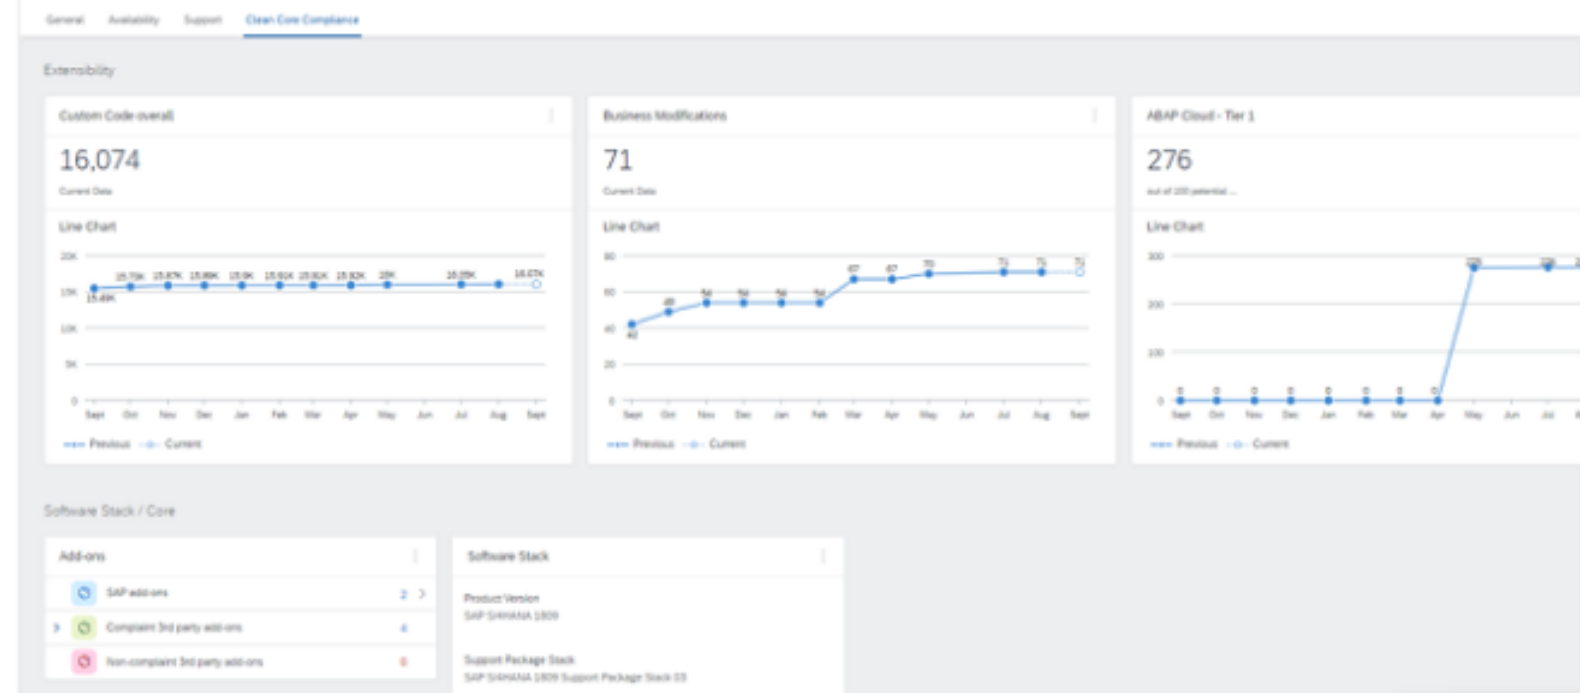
General Availability Support Clean Core Compliance

Extensibility

Custom Code overall

16,074

Current Date

Line Chart

20K 15K 10K 5K 0

15.49K 15.70K 15.87K 15.89K 15.9K 15.91K 15.91K 15.92K 15K 16.05K 16.07K

Sept Oct Nov Dec Jan Feb Mar Apr May Jun Jul Aug Sept

Previous Current

Business Modifications

71

Current Date

Line Chart

80 60 40 20 0

42 49 54 54 54 54 67 67 70 71 71 71

Sept Oct Nov Dec Jan Feb Mar Apr May Jun Jul Aug Sept

Previous Current

ABAP Cloud - Tier 1

276

out of 100 potential ...

Line Chart

300 200 100 0

0 0 0 0 0 0 0 0 0 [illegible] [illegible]

Sept Oct Nov Dec Jan Feb Mar Apr May Jun Jul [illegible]

Previous Current

Software Stack / Core

Add-ons

SAP add-ons 2

Compliant 3rd party add-ons 4

Non-compliant 3rd party add-ons 0

Software Stack

Product Version

SAP S/4HANA 1809

Support Package Stack

SAP S/4HANA 1809 Support Package Stack 03